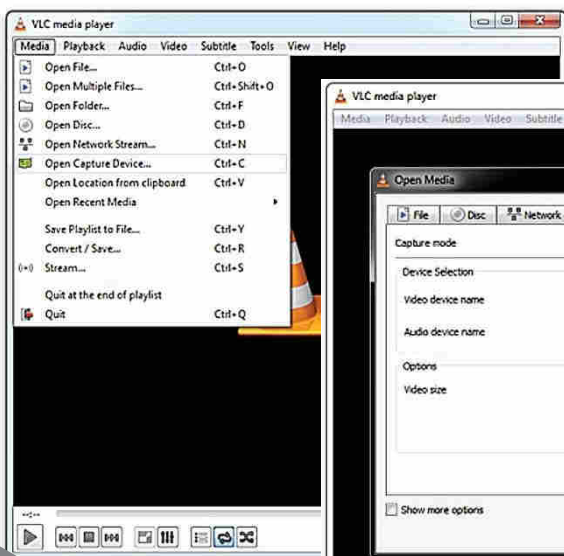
VLC media player

Media Playback Audio Video Subtitle Tools View Help

Open File... Ctrl+O
Open Multiple Files... Ctrl+Shift+O
Open Folder... Ctrl+F
Open Disc... Ctrl+D
Open Network Stream... Ctrl+N
Open Capture Device... Ctrl+C
Open Location from clipboard Ctrl+V
Open Recent Media
Save Playlist to File... Ctrl+Y
Convert / Save... Ctrl+R
Stream... Ctrl+S
Quit at the end of playlist
Quit Ctrl+Q

--:--

VLC media player

Media Playback Audio Video Subtitle

Open Media

File Disc Network

Capture mode

Device Selection

Video device name

Audio device name

Options

Video size

Show more options